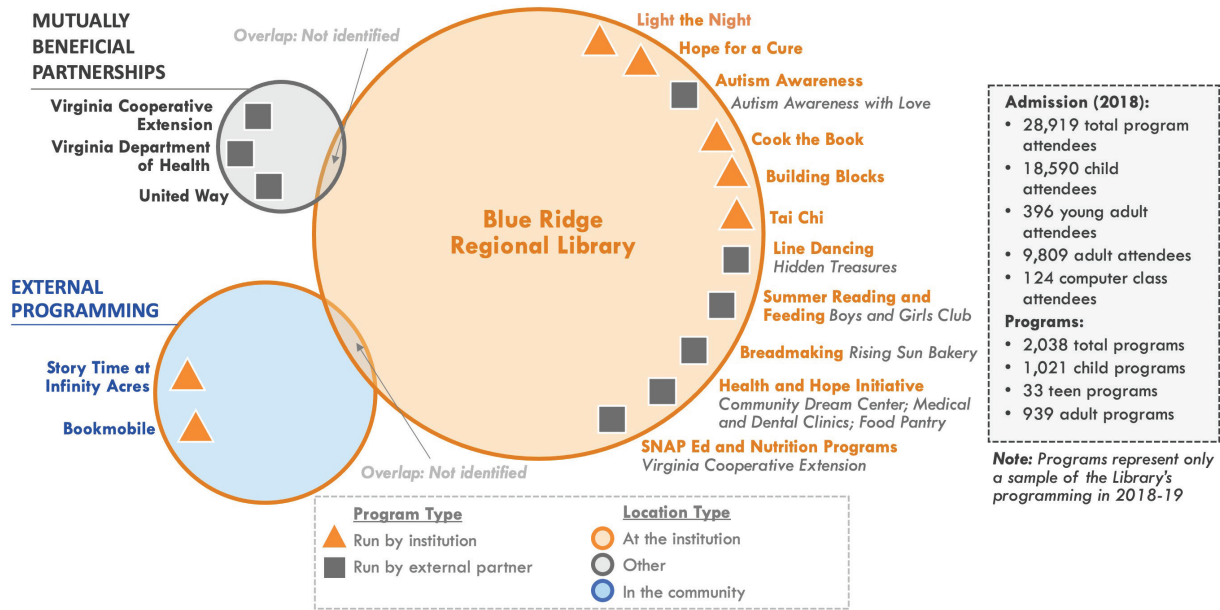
MUTUALLY BENEFICIAL PARTNERSHIPS

Overlap: Not identified

Virginia Cooperative Extension

Virginia Department of Health

United Way

Blue Ridge Regional Library

Light the Night

Hope for a Cure

Autism Awareness
Autism Awareness with Love

Cook the Book

Building Blocks

Tai Chi

Line Dancing
Hidden Treasures

Summer Reading and Feeding Boys and Girls Club

Breadmaking Rising Sun Bakery

Health and Hope Initiative
Community Dream Center; Medical and Dental Clinics; Food Pantry

SNAP Ed and Nutrition Programs
Virginia Cooperative Extension

EXTERNAL PROGRAMMING

Story Time at Infinity Acres

Bookmobile

Overlap: Not identified

Admission (2018):
• 28,919 total program attendees
• 18,590 child attendees
• 396 young adult attendees
• 9,809 adult attendees
• 124 computer class attendees
Programs:
• 2,038 total programs
• 1,021 child programs
• 33 teen programs
• 939 adult programs

Note: Programs represent only a sample of the Library's programming in 2018-19

Program Type
Run by institution
Run by external partner

Location Type
At the institution
Other
In the community